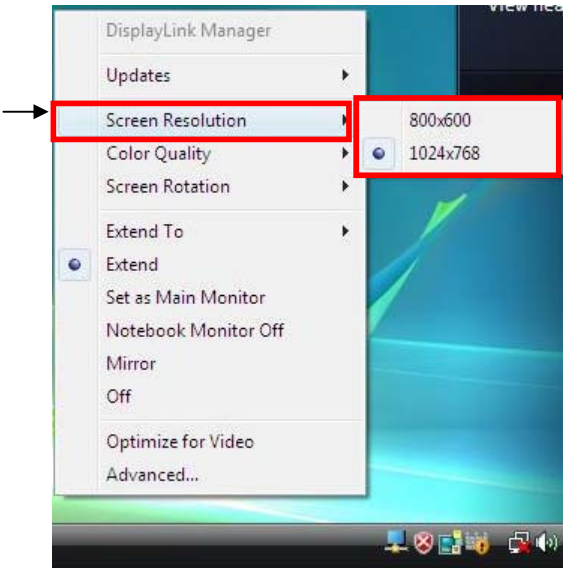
View hea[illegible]

DisplayLink Manager

Updates

Screen Resolution

Color Quality

Screen Rotation

Extend To

Extend

Set as Main Monitor

Notebook Monitor Off

Mirror

Off

Optimize for Video

Advanced...

800x600

1024x768